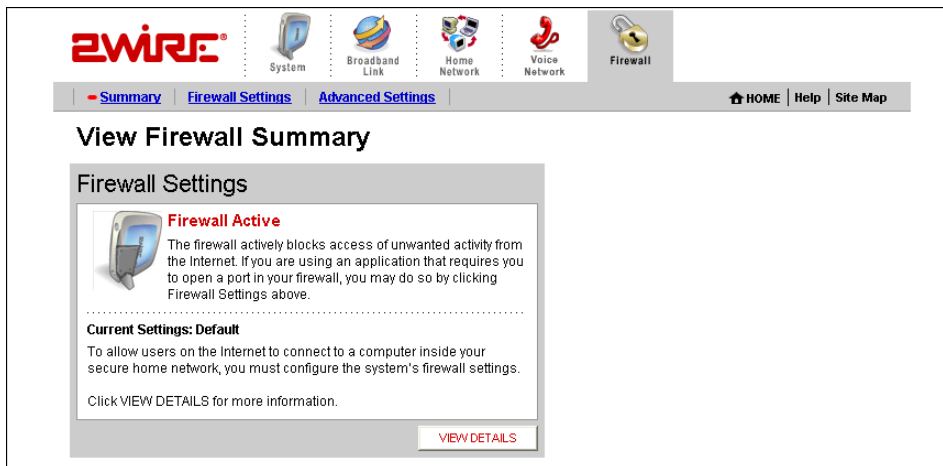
2WIRE®

System | Broadband Link | Home Network | Voice Network | Firewall

Summary | Firewall Settings | Advanced Settings

HOME | Help | Site Map

View Firewall Summary

Firewall Settings

Firewall Active

The firewall actively blocks access of unwanted activity from the Internet. If you are using an application that requires you to open a port in your firewall, you may do so by clicking Firewall Settings above.

Current Settings: Default

To allow users on the Internet to connect to a computer inside your secure home network, you must configure the system's firewall settings.

Click VIEW DETAILS for more information.

VIEW DETAILS